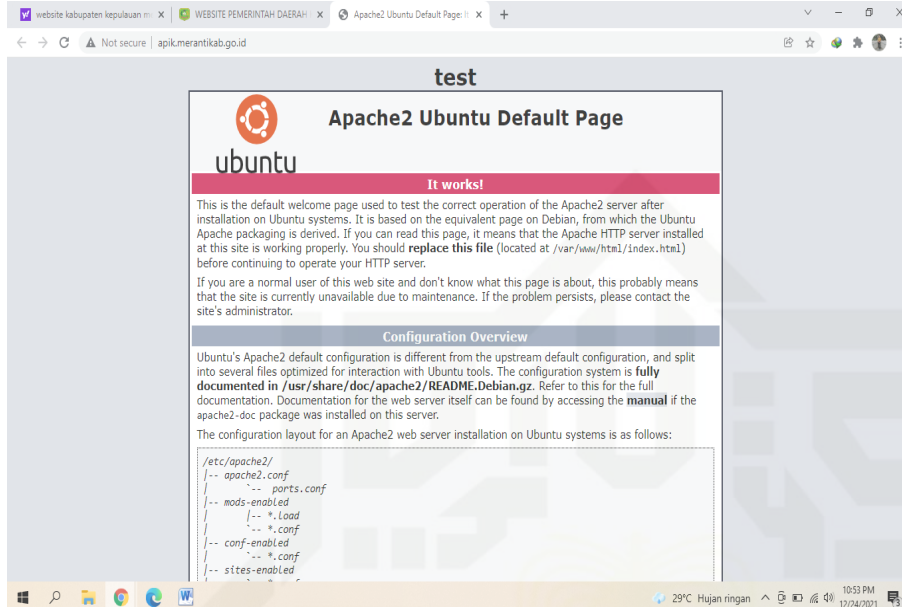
website kabupaten kepulauan m ×
WEBSITE PEMERINTAH DAERAH ×
Apache2 Ubuntu Default Page: I ×
+

Not secure | apik.merantikab.go.id

test

ubuntu

Apache2 Ubuntu Default Page

It works!

This is the default welcome page used to test the correct operation of the Apache2 server after installation on Ubuntu systems. It is based on the equivalent page on Debian, from which the Ubuntu Apache packaging is derived. If you can read this page, it means that the Apache HTTP server installed at this site is working properly. You should **replace this file** (located at /var/www/html/index.html) before continuing to operate your HTTP server.

If you are a normal user of this web site and don't know what this page is about, this probably means that the site is currently unavailable due to maintenance. If the problem persists, please contact the site's administrator.

Configuration Overview

Ubuntu's Apache2 default configuration is different from the upstream default configuration, and split into several files optimized for interaction with Ubuntu tools. The configuration system is **fully documented in /usr/share/doc/apache2/README.Debian.gz**. Refer to this for the full documentation. Documentation for the web server itself can be found by accessing the **manual** if the apache2-doc package was installed on this server.

The configuration layout for an Apache2 web server installation on Ubuntu systems is as follows:

/etc/apache2/
|-- apache2.conf
|       `-- ports.conf
|-- mods-enabled
|       |-- *.load
|       `-- *.conf
|-- conf-enabled
|       `-- *.conf
|-- sites-enabled
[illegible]

29°C Hujan ringan
10:53 PM
12/24/2021